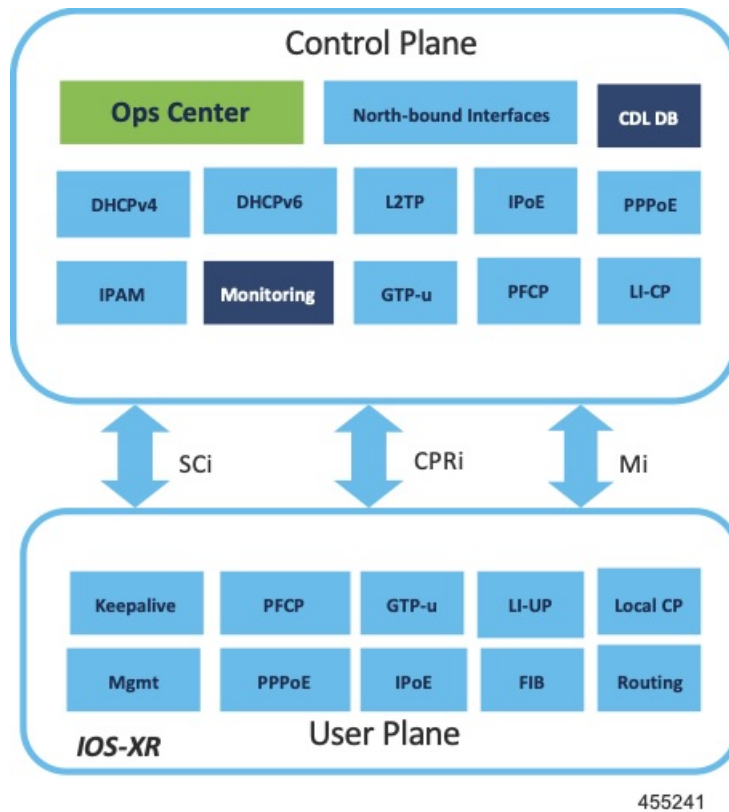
Control Plane

Ops Center

North-bound Interfaces

CDL DB

DHCPv4

DHCPv6

L2TP

IPoE

PPPoE

IPAM

Monitoring

GTP-u

PFCP

LI-CP

SCi

CPRi

Mi

Keepalive

PFCP

GTP-u

LI-UP

Local CP

Mgmt

PPPoE

IPoE

FIB

Routing

IOS-XR

User Plane

455241